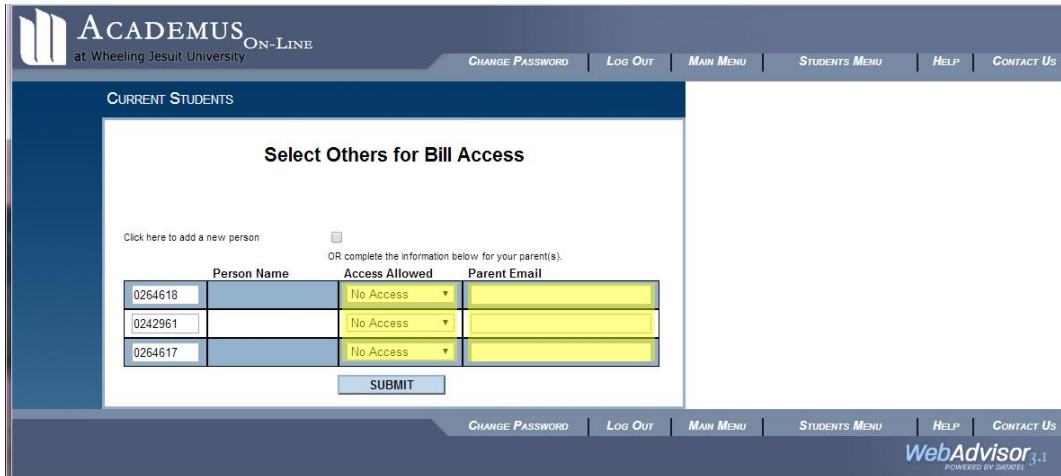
ACADEMUS ON-LINE
at Wheeling Jesuit University

CHANGE PASSWORD | LOG OUT | MAIN MENU | STUDENTS MENU | HELP | CONTACT US

CURRENT STUDENTS

Select Others for Bill Access

Click here to add a new person

OR complete the information below for your parent(s).

| | Person Name | Access Allowed | Parent Email |
|---|---|---|---|
| 0264618 | | No Access | |
| 0242961 | | No Access | |
| 0264617 | | No Access | |

SUBMIT

CHANGE PASSWORD | LOG OUT | MAIN MENU | STUDENTS MENU | HELP | CONTACT US

WebAdvisor 3.1
POWERED BY DATATEL